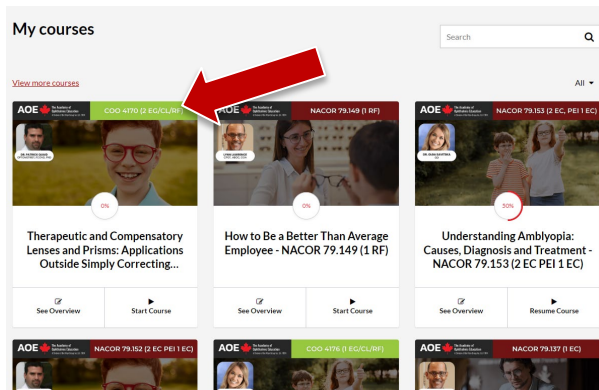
My courses

Search

View more courses

All

AOE The Academy of Ophthalmic Education COO 4170 (2 EC/CL/RF)

DR. PATRICK QUAID

0%

Therapeutic and Compensatory Lenses and Prisms: Applications Outside Simply Correcting...

See Overview

Start Course

AOE The Academy of Ophthalmic Education NACOR 79.149 (1 RF)

LYNN LAWRENCE

0%

How to Be a Better Than Average Employee - NACOR 79.149 (1 RF)

See Overview

Start Course

AOE The Academy of Ophthalmic Education NACOR 79.153 (2 EC, PEI 1 EC)

DR. MARIA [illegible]

30%

Understanding Amblyopia: Causes, Diagnosis and Treatment - NACOR 79.153 (2 EC PEI 1 EC)

See Overview

Resume Course

AOE The Academy of Ophthalmic Education NACOR 79.152 (2 EC PEI 1 EC)

AOE The Academy of Ophthalmic Education COO 4176 (1 EC/CL/RF)

AOE The Academy of Ophthalmic Education NACOR 79.137 (1 EC)